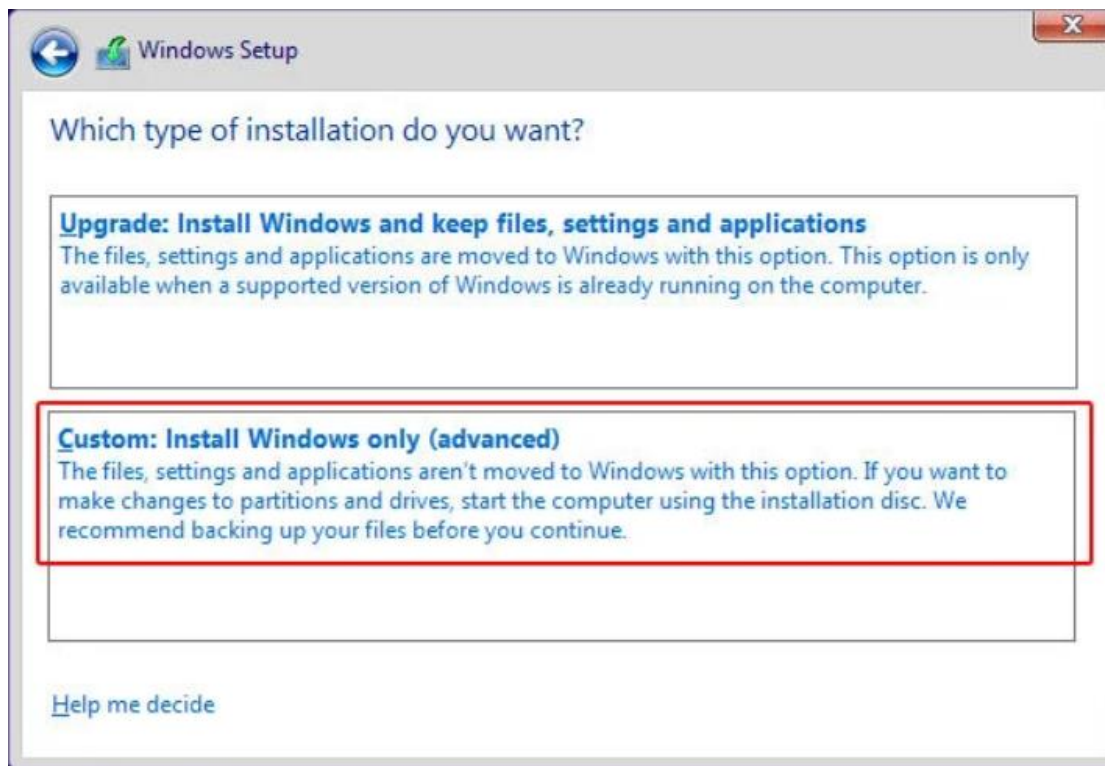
Windows Setup

Which type of installation do you want?

Upgrade: Install Windows and keep files, settings and applications
The files, settings and applications are moved to Windows with this option. This option is only available when a supported version of Windows is already running on the computer.

Custom: Install Windows only (advanced)
The files, settings and applications aren't moved to Windows with this option. If you want to make changes to partitions and drives, start the computer using the installation disc. We recommend backing up your files before you continue.

Help me decide